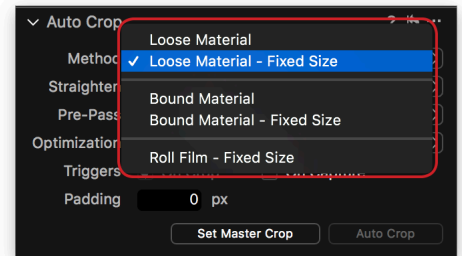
Auto Crop

Method

Straighten

Pre-Pass

Optimization

Triggers

Padding 0 px

Loose Material
✓ Loose Material - Fixed Size

Bound Material
Bound Material - Fixed Size

Roll Film - Fixed Size

Set Master Crop

Auto Crop